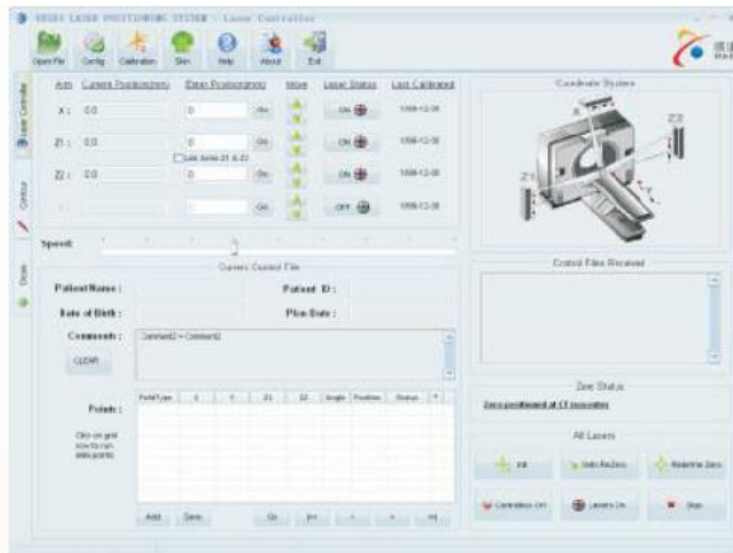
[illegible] LASER POSITIONING SYSTEM - Laser Controller

Open File Config Calibration Skin Help About Exit

Laser Controller Control Dicom

| Axis | Current Position(mm) | Enter Position(mm) | | Move | Laser Status | Last Calibrated |
|---|---|---|---|---|---|---|
| X : | 0.0 | 0 | Go | | ON | 1998-12-08 |
| Z1 : | 0.0 | 0 | Go | | ON | 1998-12-08 |
| Z2 : | 0.0 | 0 | Go | | ON | 1998-12-08 |
| | | | Go | | OFF | 1998-12-08 |

Link Axes Z1 & Z2

Speed:

Current Control File

Patient Name : Patient ID :

Date of Birth : Plan Date :

Comments : Comment2 + Comment2

CLEAR

Points :

Click on grid row to run data points

| FieldType | X | Y | Z1 | Z2 | Angle | Position | Status |
|---|---|---|---|---|---|---|---|

Add Save Go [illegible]

Coordinate System

Z1 Z2

Control Files Received

Zero Status

Zero positioned at CT isocenter

All Lasers

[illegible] Goto ReZero Redefine Zero

Calibration On Lasers On Stop